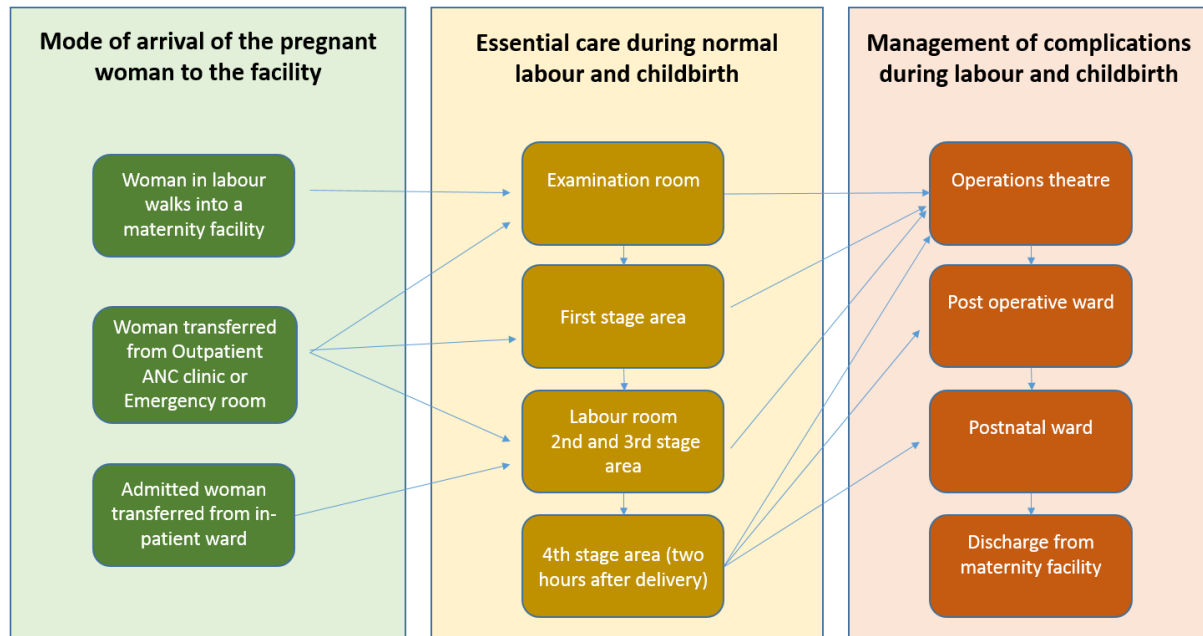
Mode of arrival of the pregnant woman to the facility

Woman in labour walks into a maternity facility

Woman transferred from Outpatient ANC clinic or Emergency room

Admitted woman transferred from in-patient ward

Essential care during normal labour and childbirth

Examination room

First stage area

Labour room 2nd and 3rd stage area

4th stage area (two hours after delivery)

Management of complications during labour and childbirth

Operations theatre

Post operative ward

Postnatal ward

Discharge from maternity facility